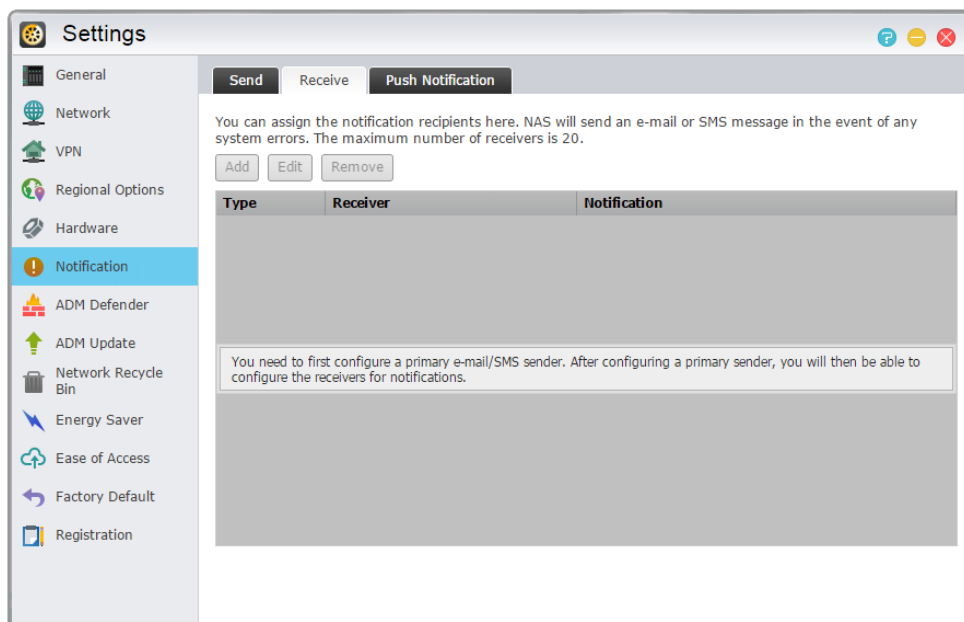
Settings

General
Network
VPN
Regional Options
Hardware
Notification
ADM Defender
ADM Update
Network Recycle Bin
Energy Saver
Ease of Access
Factory Default
Registration

Send
Receive
Push Notification

You can assign the notification recipients here. NAS will send an e-mail or SMS message in the event of any system errors. The maximum number of receivers is 20.

Add
Edit
Remove

| Type | Receiver | Notification |
|---|---|---|

You need to first configure a primary e-mail/SMS sender. After configuring a primary sender, you will then be able to configure the receivers for notifications.